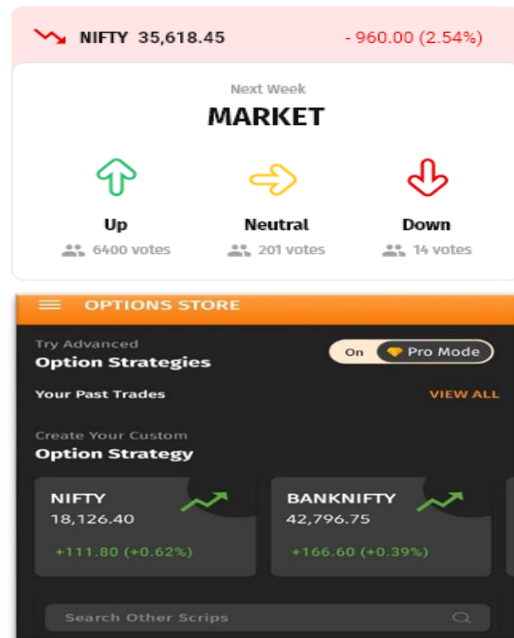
NIFTY 35,618.45 - 960.00 (2.54%)

Next Week
MARKET

Up
6400 votes

Neutral
201 votes

Down
14 votes

OPTIONS STORE

Try Advanced
Option Strategies

On Pro Mode

Your Past Trades
VIEW ALL

Create Your Custom
Option Strategy

NIFTY
18,126.40
+111.80 (+0.62%)

BANKNIFTY
42,796.75
+166.60 (+0.39%)

Search Other Scrips